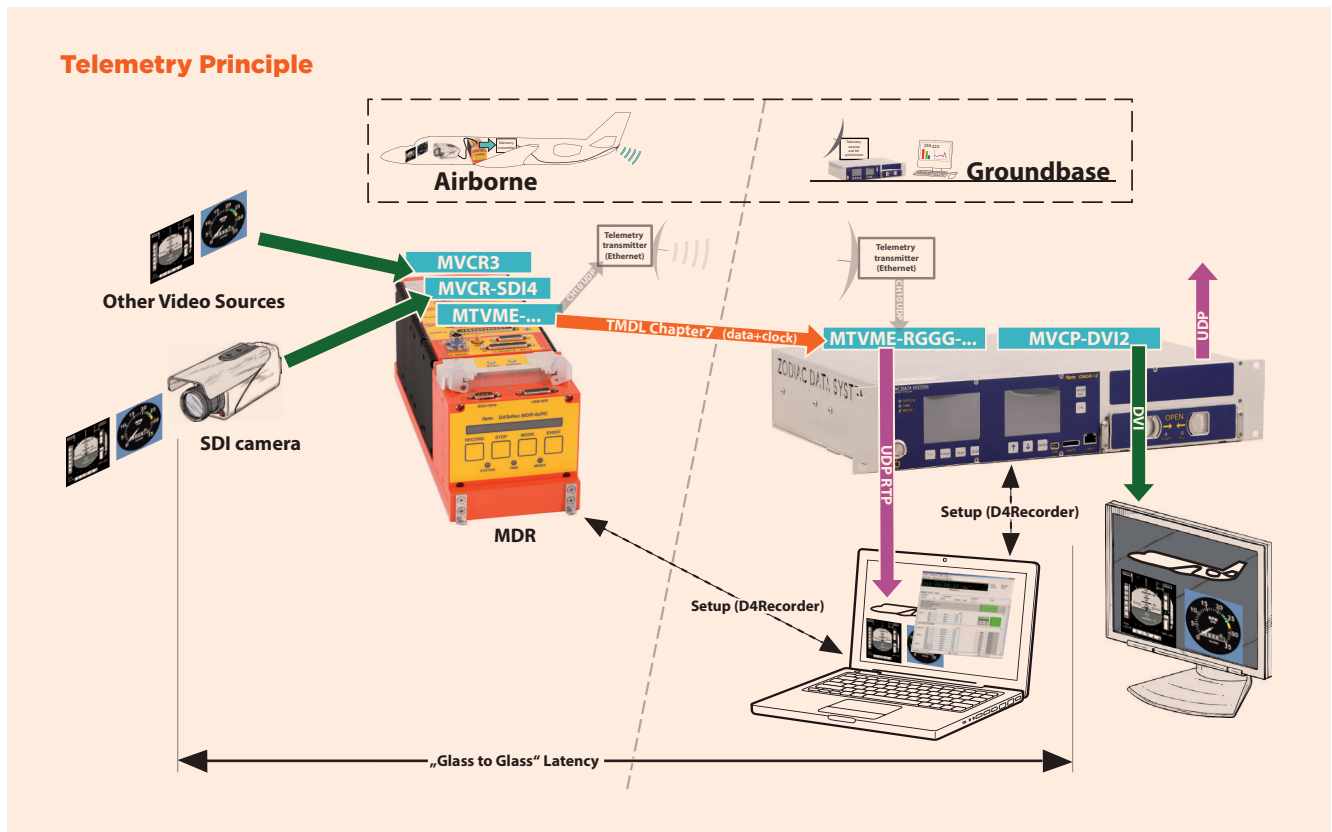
Telemetry Principle

Airborne

Groundbase

Other Video Sources

SDI camera

MVCR3

MVCR-SDI4

MTVME-...

MDR

Telemetry transmitter (Ethernet)

CH10 UDP

TMDL Chapter7 (data+clock)

Telemetry transmitter (Ethernet)

CH10 UDP

MTVME-RGGG-...

MVCP-DVI2

UDP

DVI

UDP RTP

ZODIAC DATA SYSTEMS

OPEN

RECORD STOP MODE EVENT

SYSTEM TIME MEDIA

Setup (D4Recorder)

Setup (D4Recorder)

„Glass to Glass" Latency